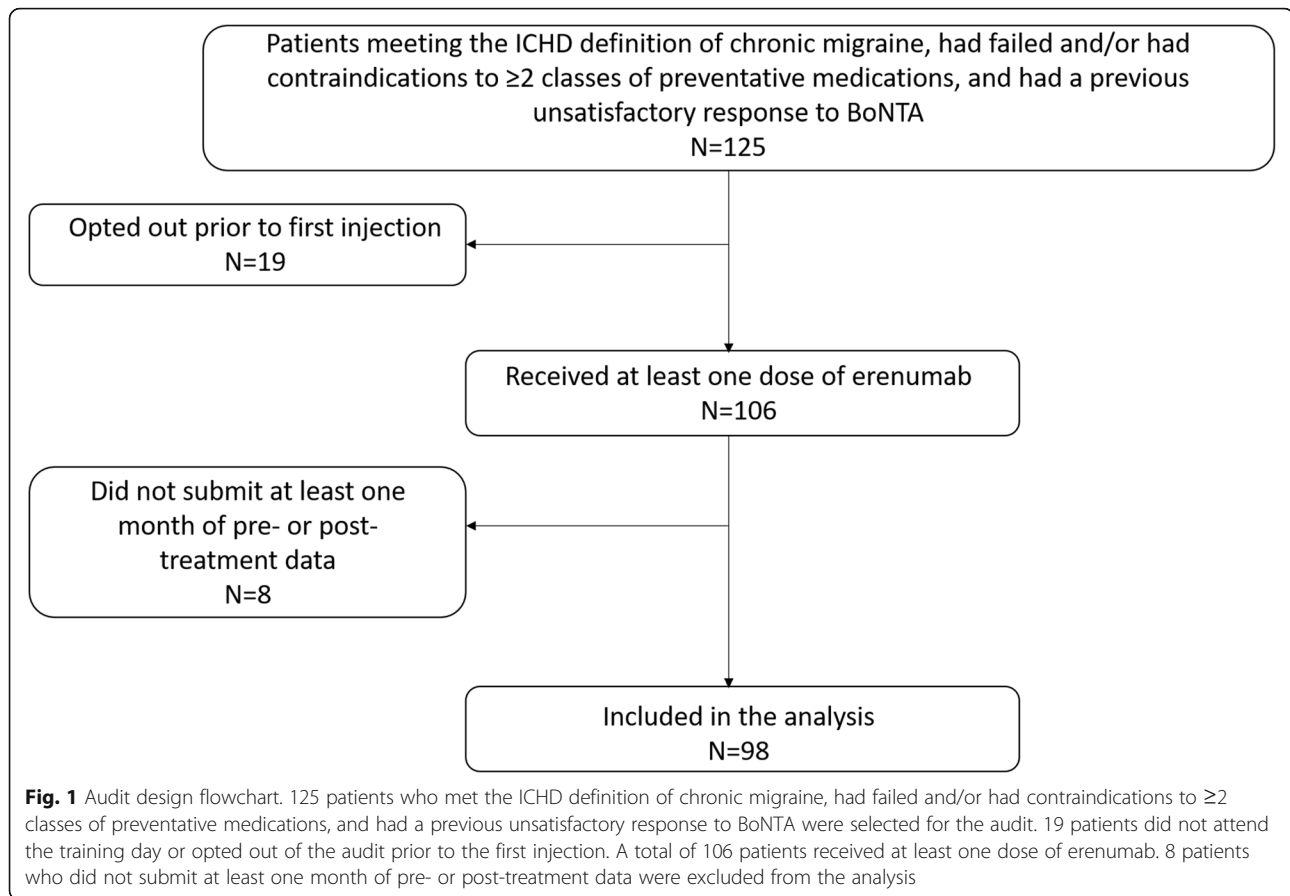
Patients meeting the ICHD definition of chronic migraine, had failed and/or had contraindications to ≥2 classes of preventative medications, and had a previous unsatisfactory response to BoNTA
N=125

Opted out prior to first injection
N=19

Received at least one dose of erenumab
N=106

Did not submit at least one month of pre- or post-treatment data
N=8

Included in the analysis
N=98

**Fig. 1** Audit design flowchart. 125 patients who met the ICHD definition of chronic migraine, had failed and/or had contraindications to ≥2 classes of preventative medications, and had a previous unsatisfactory response to BoNTA were selected for the audit. 19 patients did not attend the training day or opted out of the audit prior to the first injection. A total of 106 patients received at least one dose of erenumab. 8 patients who did not submit at least one month of pre- or post-treatment data were excluded from the analysis